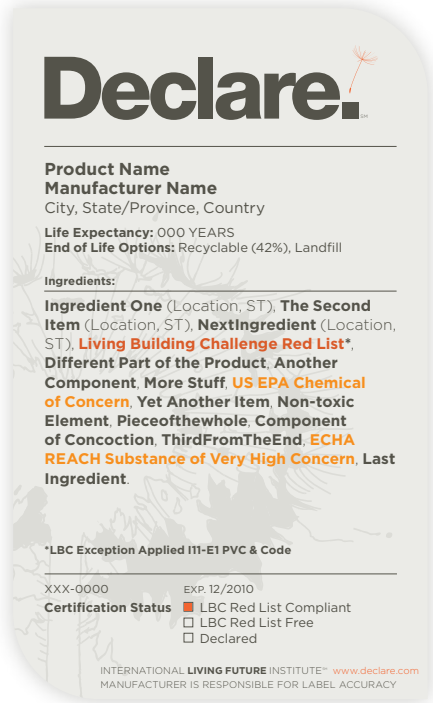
Declare.
SM

Product Name
Manufacturer Name
City, State/Province, Country

Life Expectancy: 000 YEARS
End of Life Options: Recyclable (42%), Landfill

Ingredients:

Ingredient One (Location, ST), The Second Item (Location, ST), NextIngredient (Location, ST), Living Building Challenge Red List*, Different Part of the Product, Another Component, More Stuff, US EPA Chemical of Concern, Yet Another Item, Non-toxic Element, Pieceofthewhole, Component of Concoction, ThirdFromTheEnd, ECHA REACH Substance of Very High Concern, Last Ingredient.

*LBC Exception Applied I11-E1 PVC & Code

XXX-0000
EXP. 12/2010
Certification Status
■ LBC Red List Compliant
☐ LBC Red List Free
☐ Declared

INTERNATIONAL LIVING FUTURE INSTITUTE℠ www.declare.com
MANUFACTURER IS RESPONSIBLE FOR LABEL ACCURACY